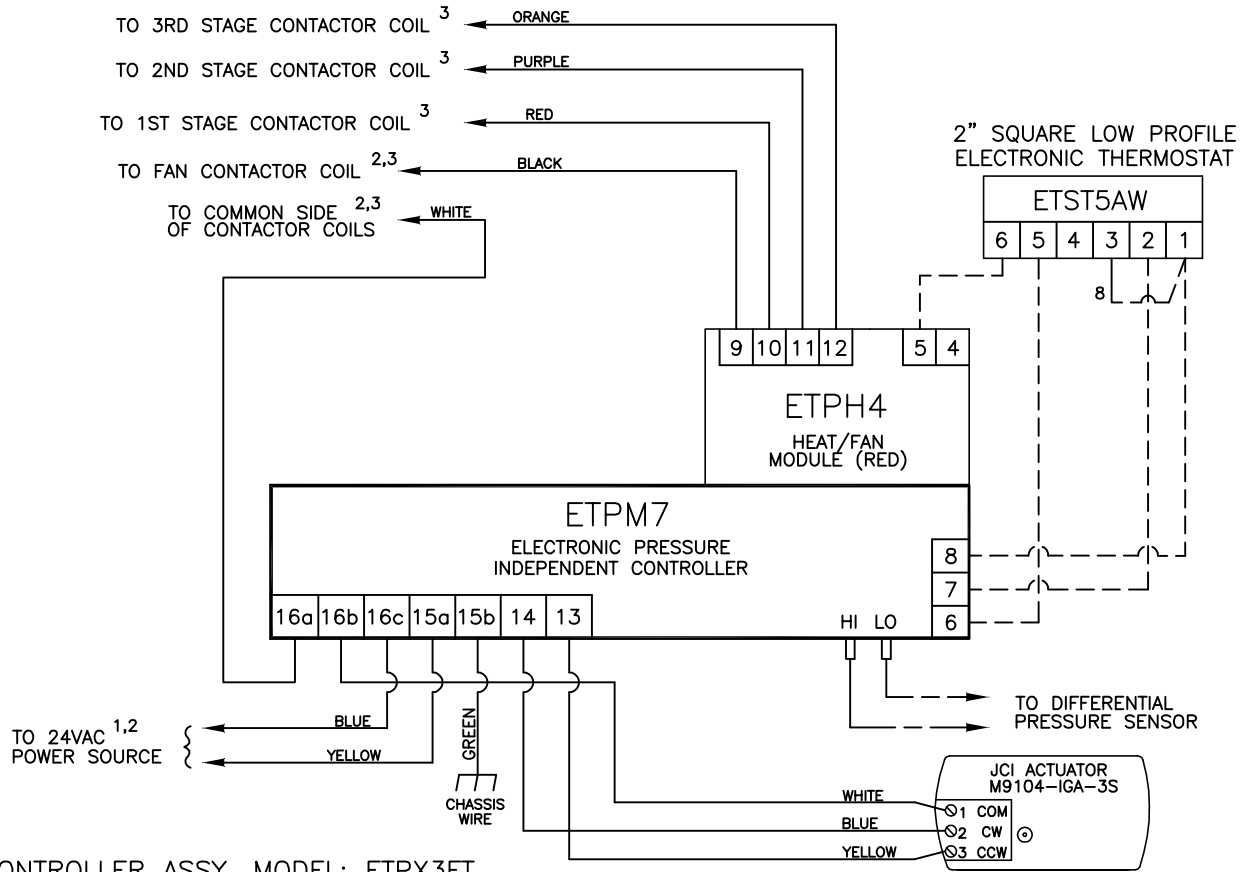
TO 3RD STAGE CONTACTOR COIL $^3$
ORANGE
TO 2ND STAGE CONTACTOR COIL $^3$
PURPLE
TO 1ST STAGE CONTACTOR COIL $^3$
RED
TO FAN CONTACTOR COIL $^{2,3}$
BLACK
TO COMMON SIDE $^{2,3}$ OF CONTACTOR COILS
WHITE

2" SQUARE LOW PROFILE ELECTRONIC THERMOSTAT
ETST5AW
| 6 | 5 | 4 | 3 | 2 | 1 |
8

9 10 11 12
5 4
ETPH4
HEAT/FAN MODULE (RED)

ETPM7
ELECTRONIC PRESSURE INDEPENDENT CONTROLLER
8
7
6
16a 16b 16c 15a 15b 14 13
HI LO

TO DIFFERENTIAL PRESSURE SENSOR

TO 24VAC $^{1,2}$ POWER SOURCE
BLUE
YELLOW
GREEN
CHASSIS WIRE

JCI ACTUATOR M9104-IGA-3S
WHITE
1 COM
BLUE
2 CW
YELLOW
3 CCW

ONTROLLER ASSY. MODEL: ETPX3FT